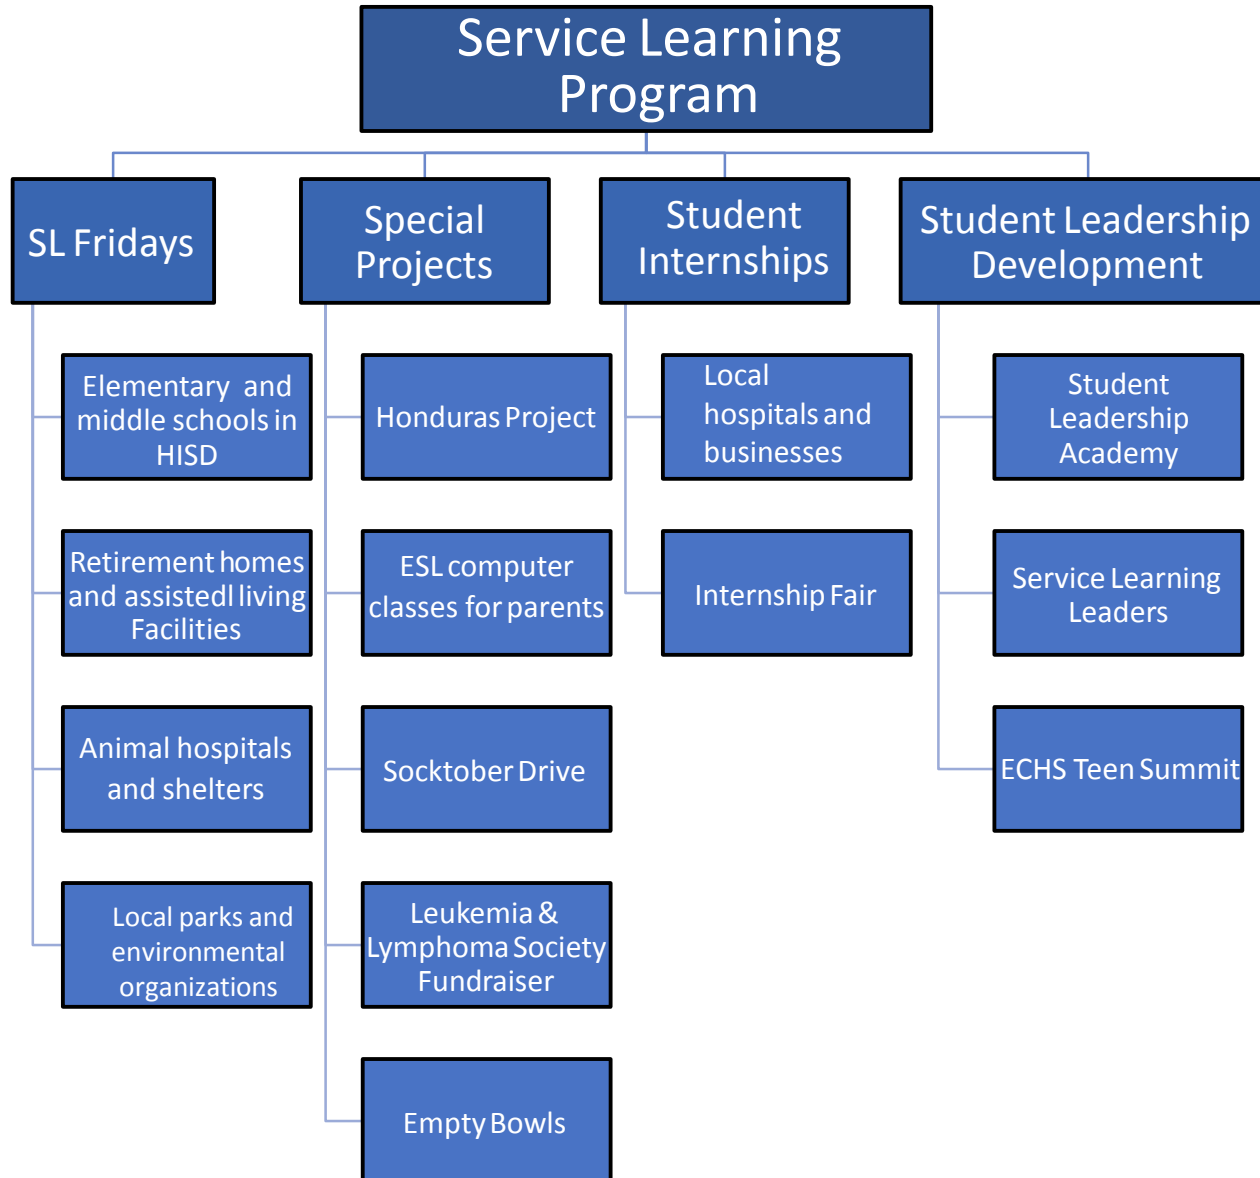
Service Learning Program

SL Fridays

Elementary and middle schools in HISD

Retirement homes and assistedl living Facilities

Animal hospitals and shelters

Local parks and environmental organizations

Special Projects

Honduras Project

ESL computer classes for parents

Socktober Drive

Leukemia & Lymphoma Society Fundraiser

Empty Bowls

Student Internships

Local hospitals and businesses

Internship Fair

Student Leadership Development

Student Leadership Academy

Service Learning Leaders

ECHS Teen Summit